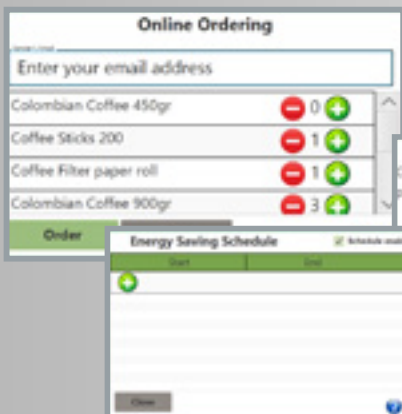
Online Ordering

Sender Email

Enter your email address

Colombian Coffee 450gr 0

Coffee Sticks 200 1

Coffee Filter paper roll 1

Colombian Coffee 900gr 3

Order

Energy Saving Schedule

Schedule enab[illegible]

| Start | End |
|---|---|

Close